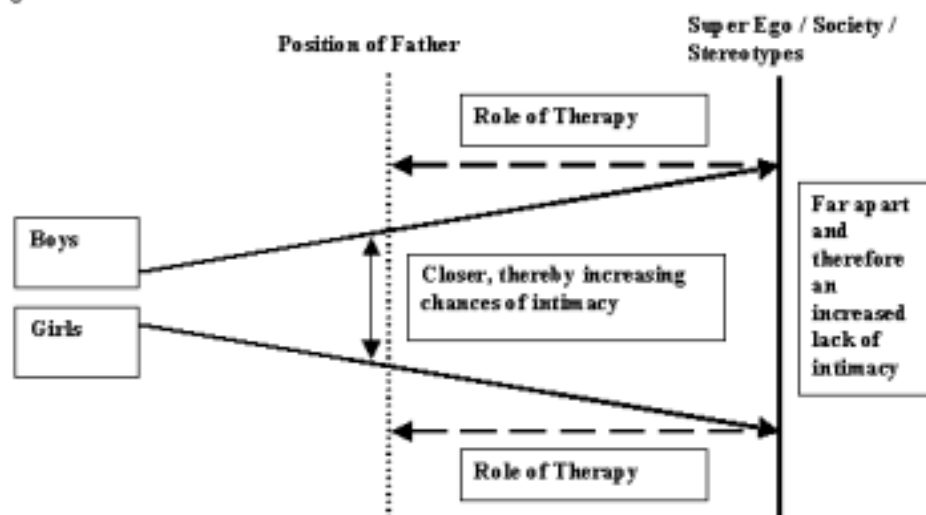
Position of Father

Super Ego / Society / Stereotypes

Role of Therapy

Boys

Girls

Closer, thereby increasing chances of intimacy

Far apart and therefore an increased lack of intimacy

Role of Therapy